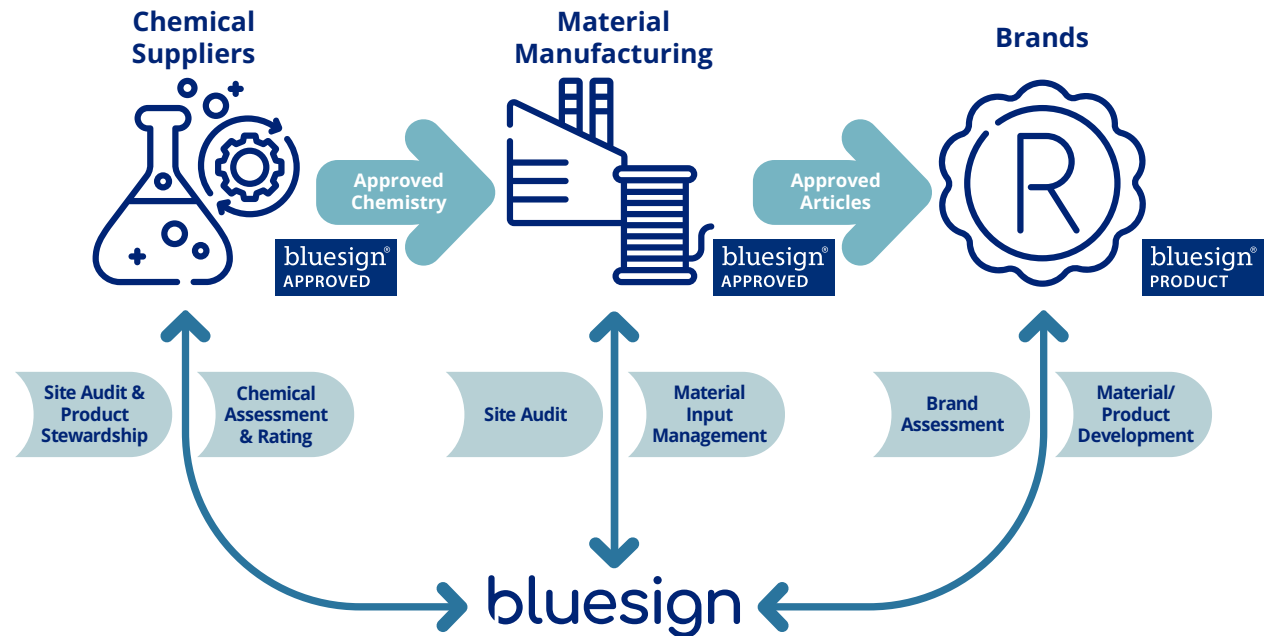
Chemical Suppliers

Approved Chemistry

bluesign® APPROVED

Material Manufacturing

Approved Articles

bluesign® APPROVED

Brands

R

bluesign® PRODUCT

Site Audit & Product Stewardship

Chemical Assessment & Rating

Site Audit

Material Input Management

Brand Assessment

Material/ Product Development

bluesign